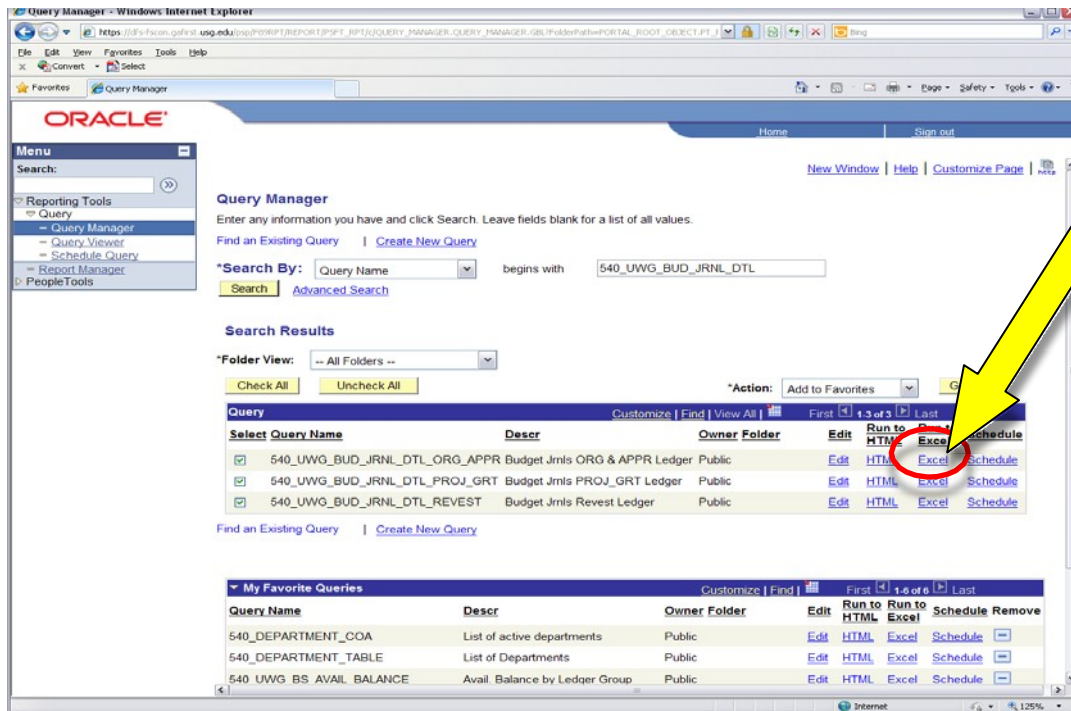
Query Manager - Windows Internet Explorer

https://dfs-fscon.gafirst.usg.edu/psp/P89RPT/REPORT/PSFT_RPT/c/QUERY_MANAGER.QUERY_MANAGER.GBL?FolderPath=PORTAL_ROOT_OBJECT.PT_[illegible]

Bing

File Edit View Favorites Tools Help

Convert Select

Favorites Query Manager

Page Safety Tools

ORACLE

Home Sign out

Menu

Search:

Reporting Tools
Query
– Query Manager
– Query Viewer
– Schedule Query
– Report Manager
PeopleTools

New Window | Help | Customize Page |

Query Manager

Enter any information you have and click Search. Leave fields blank for a list of all values.

Find an Existing Query | Create New Query

*Search By: Query Name begins with 540_UWG_BUD_JRNL_DTL

Search Advanced Search

Search Results

*Folder View: -- All Folders --

Check All Uncheck All *Action: Add to Favorites G

Query Customize | Find | View All | First 1-3 of 3 Last

| Select | Query Name | Descr | Owner | Folder | Edit | Run to HTML | Run to Excel | Schedule |
|---|---|---|---|---|---|---|---|---|
| ☑ | 540_UWG_BUD_JRNL_DTL_ORG_APPR | Budget Jrnls ORG & APPR Ledger | Public | | Edit | HTML | Excel | Schedule |
| ☑ | 540_UWG_BUD_JRNL_DTL_PROJ_GRT | Budget Jrnls PROJ_GRT Ledger | Public | | Edit | HTML | Excel | Schedule |
| ☑ | 540_UWG_BUD_JRNL_DTL_REVEST | Budget Jrnls Revest Ledger | Public | | Edit | HTML | Excel | Schedule |

Find an Existing Query | Create New Query

My Favorite Queries Customize | Find | First 1-6 of 6 Last

| Query Name | Descr | Owner | Folder | Edit | Run to HTML | Run to Excel | Schedule | Remove |
|---|---|---|---|---|---|---|---|---|
| 540_DEPARTMENT_COA | List of active departments | Public | | Edit | HTML | Excel | Schedule | |
| 540_DEPARTMENT_TABLE | List of Departments | Public | | Edit | HTML | Excel | Schedule | |
| 540_UWG_BS_AVAIL_BALANCE | Avail. Balance by Ledger Group | Public | | Edit | HTML | Excel | Schedule | |

Internet 125%